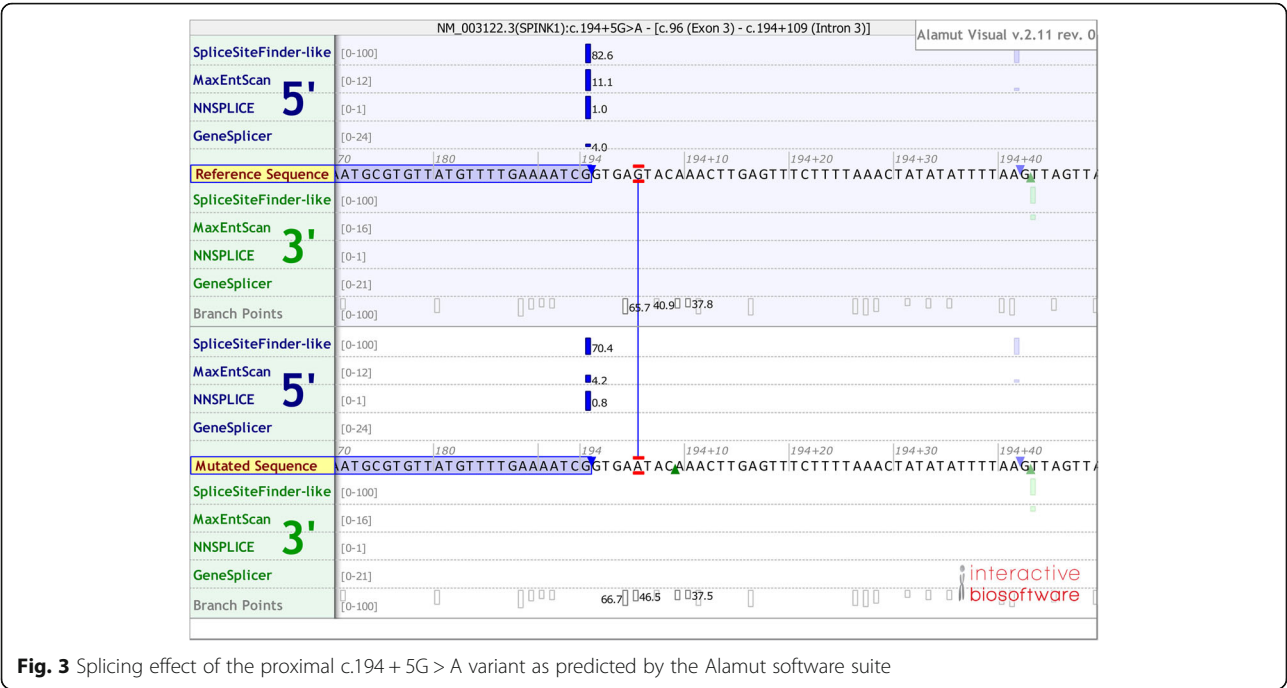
NM_003122.3(SPINK1):c.194+5G>A - [c.96 (Exon 3) - c.194+109 (Intron 3)]

Alamut Visual v.2.11 rev. 0

SpliceSiteFinder-like [0-100] 82.6
MaxEntScan [0-12] 11.1
NNSPLICE [0-1] 1.0
GeneSplicer [0-24] 4.0

5'

70 180 194 194+10 194+20 194+30 194+40

Reference Sequence ATGCGTGTTATGTTTTGAAAATCGGTGAGTACAAACTTGAGTTTCTTTTAAACTATATATTTTAAGTTAGTTA

SpliceSiteFinder-like [0-100]
MaxEntScan [0-16]
NNSPLICE [0-1]
GeneSplicer [0-21]
Branch Points [0-100] 65.7 40.9 37.8

3'

SpliceSiteFinder-like [0-100] 70.4
MaxEntScan [0-12] 4.2
NNSPLICE [0-1] 0.8
GeneSplicer [0-24]

5'

70 180 194 194+10 194+20 194+30 194+40

Mutated Sequence ATGCGTGTTATGTTTTGAAAATCGGTGAATACAAACTTGAGTTTCTTTTAAACTATATATTTTAAGTTAGTTA

SpliceSiteFinder-like [0-100]
MaxEntScan [0-16]
NNSPLICE [0-1]
GeneSplicer [0-21]
Branch Points [0-100] 66.7 46.5 37.5

3'

interactive biosoftware

Fig. 3 Splicing effect of the proximal c.194 + 5G > A variant as predicted by the Alamut software suite